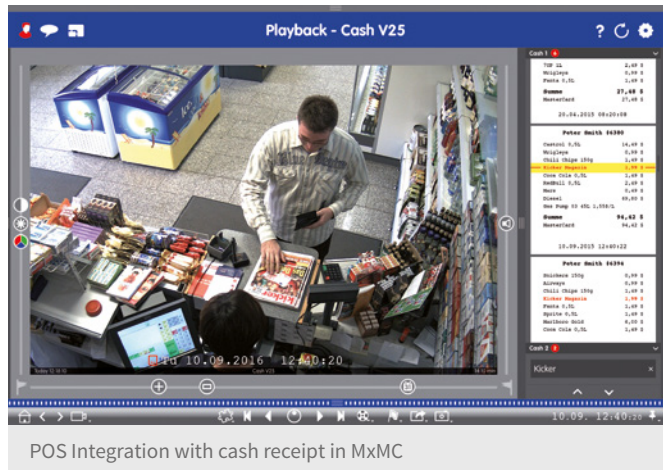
Playback - Cash V25

Cash 1

TOP 1L 2,49 $
Mulgleye 0,99 $
Fanta 0,5L 1,49 $
Summe 27,48 $
MasterCard 27,48 $

20.09.2015 08:20:08

Peter Smith $6390

Castrol 0,5L 14,49 $
Mulgleye 0,99 $
Chili Chips 150g 1,49 $
Kicker Magazin 1,99 $
Coca Cola 0,5L 1,49 $
RedBull 0,5L 2,49 $
Mars 0,99 $
Diesel 69,80 $
Gas Pump 03 45L 1,558/L
Summe 96,62 $
MasterCard 96,62 $

10.09.2015 12:40:22

Peter Smith $6394

Snickers 150g 0,99 $
Airways 0,99 $
Chili Chips 150g 1,49 $
Kicker Magazin 1,99 $
Fanta 0,5L 1,49 $
Sprite 0,5L 1,49 $
Marlboro Gold 8,50 $
Coca Cola 0,5L 1,49 $

Cash 2

Kicker

10.09.2016 12:40:20

Cash V25

10.09. 12:40:20

POS Integration with cash receipt in MxMC